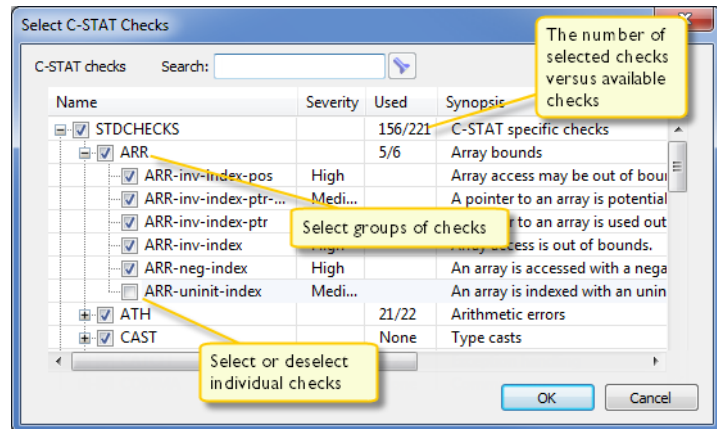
Select C-STAT Checks

C-STAT checks Search:

The number of selected checks versus available checks

| Name | Severity | Used | Synopsis |
|---|---|---|---|
| STDCHECKS | | 156/221 | C-STAT specific checks |
| ARR | | 5/6 | Array bounds |
| ARR-inv-index-pos | High | | Array access may be out of boun |
| ARR-inv-index-ptr-... | Medi... | | A pointer to an array is potential |
| ARR-inv-index-ptr | | | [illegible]r to an array is used out |
| ARR-inv-index | | | Array access is out of bounds. |
| ARR-neg-index | High | | An array is accessed with a nega |
| ARR-uninit-index | Medi... | | An array is indexed with an unin |
| ATH | | 21/22 | Arithmetic errors |
| CAST | | None | Type casts |

Select groups of checks

Select or deselect individual checks

OK Cancel